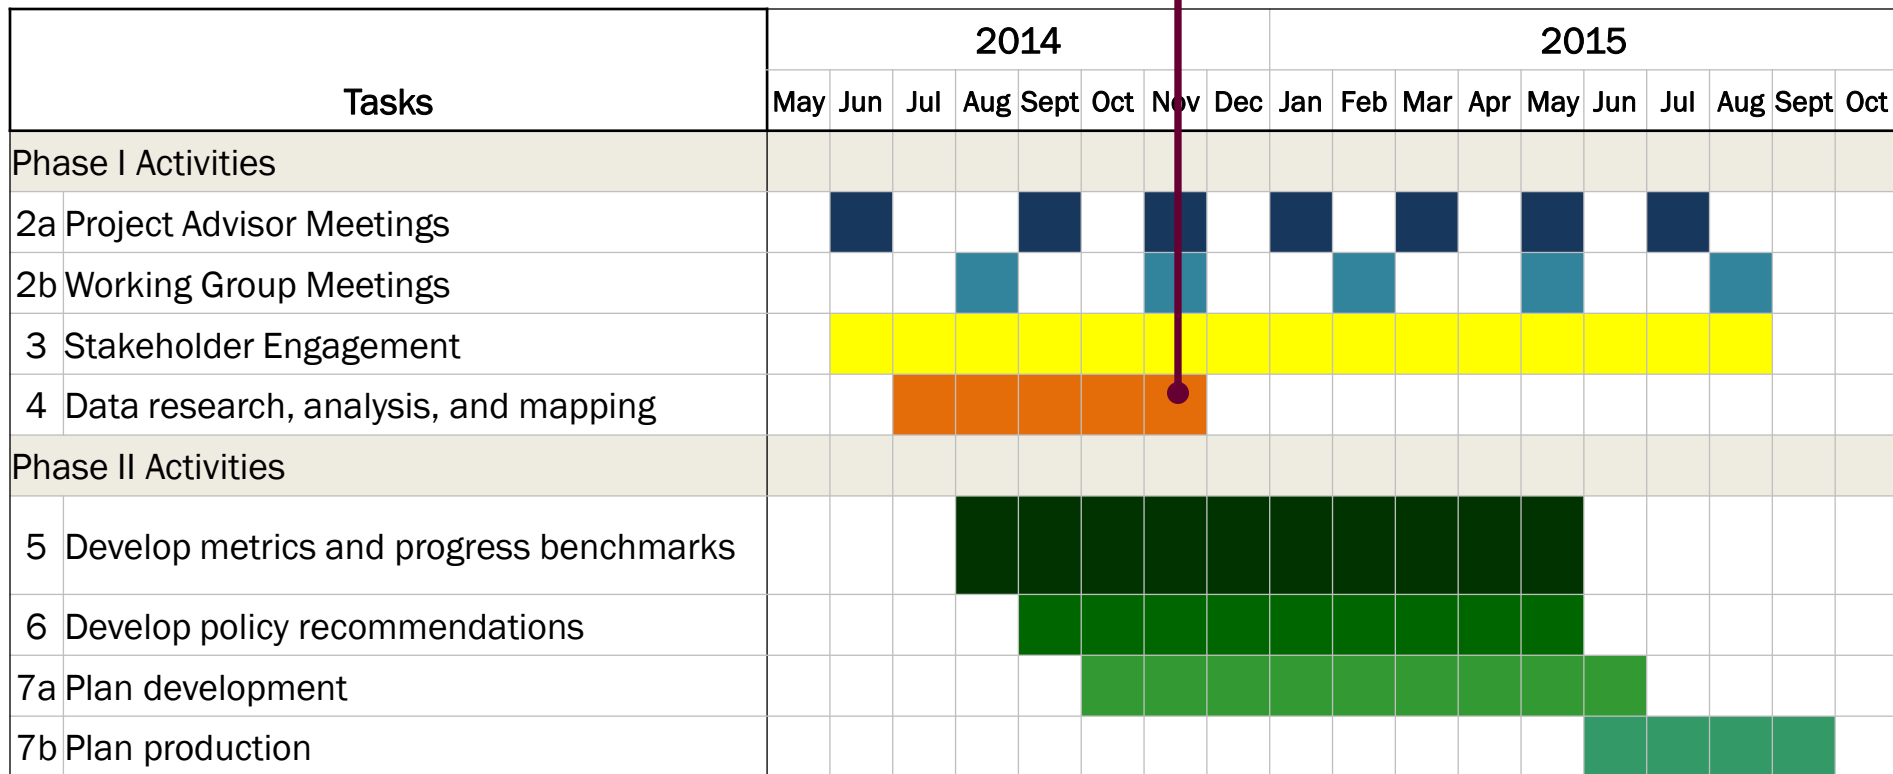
| Tasks | | 2014 | | | | | | | | 2015 | | | | | | | | | |
|---|---|---|---|---|---|---|---|---|---|---|---|---|---|---|---|---|---|---|---|
| | | May | Jun | Jul | Aug | Sept | Oct | Nov | Dec | Jan | Feb | Mar | Apr | May | Jun | Jul | Aug | Sept | Oct |
| Phase I Activities | | | | | | | | | | | | | | | | | | | |
| 2a | Project Advisor Meetings | | | | | | | | | | | | | | | | | | |
| 2b | Working Group Meetings | | | | | | | | | | | | | | | | | | |
| 3 | Stakeholder Engagement | | | | | | | | | | | | | | | | | | |
| 4 | Data research, analysis, and mapping | | | | | | | | | | | | | | | | | | |
| Phase II Activities | | | | | | | | | | | | | | | | | | | |
| 5 | Develop metrics and progress benchmarks | | | | | | | | | | | | | | | | | | |
| 6 | Develop policy recommendations | | | | | | | | | | | | | | | | | | |
| 7a | Plan development | | | | | | | | | | | | | | | | | | |
| 7b | Plan production | | | | | | | | | | | | | | | | | | |